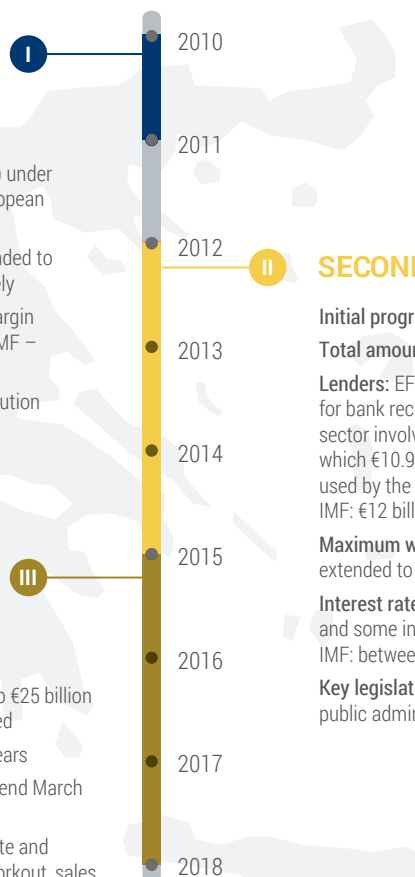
I

2010

o under
opean

2011

nded to
ely

argin
MF –

ution

2012

II

SECONI

Initial progr

Total amour

Lenders: EF
for bank rec
sector involv
which €10.9
used by the
IMF: €12 bill

2013

Maximum w
extended to

Interest rate
and some in
IMF: betwee

Key legislat
public admi

2014

III

2015

2016

o €25 billion
ed

ears

end March

2017

te and
orkout, sales

2018